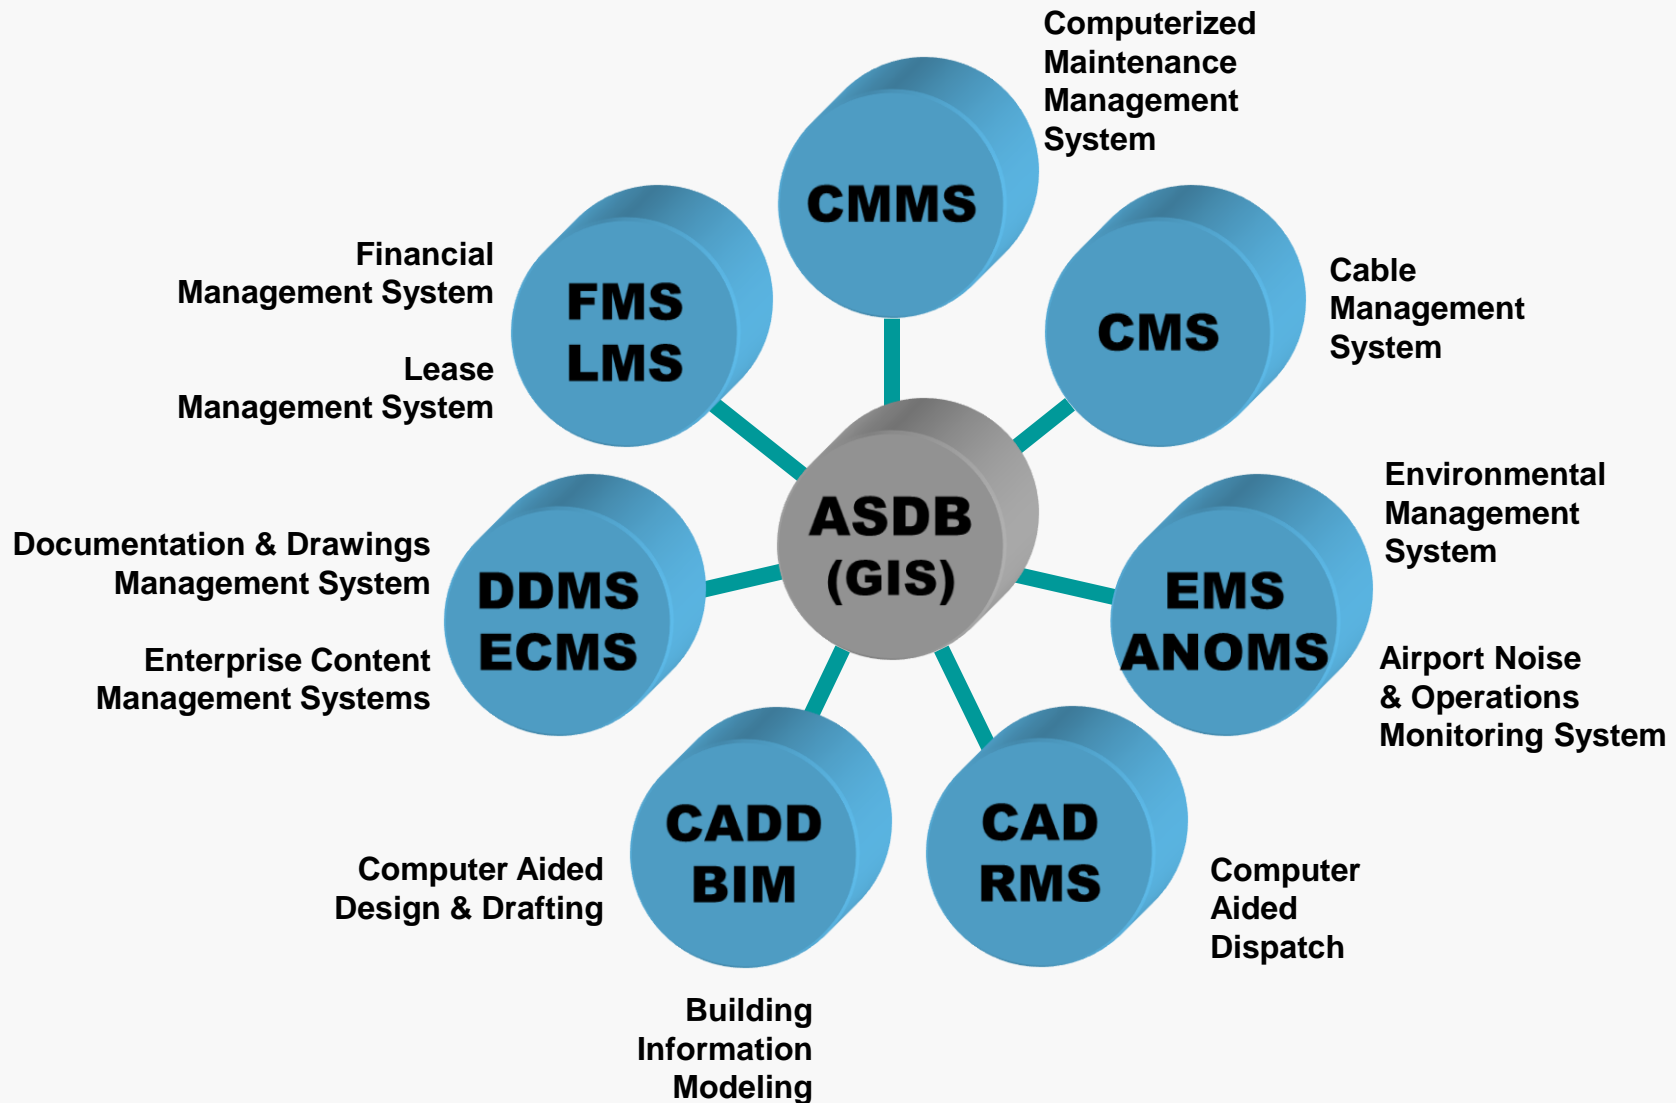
Computerized Maintenance Management System

CMMS

Financial Management System

Lease Management System

FMS
LMS

CMS

Cable Management System

ASDB
(GIS)

Environmental Management System

Documentation & Drawings Management System

Enterprise Content Management Systems

DDMS
ECMS

EMS
ANOMS

Airport Noise & Operations Monitoring System

CADD
BIM

CAD
RMS

Computer Aided Design & Drafting

Computer Aided Dispatch

Building Information Modeling